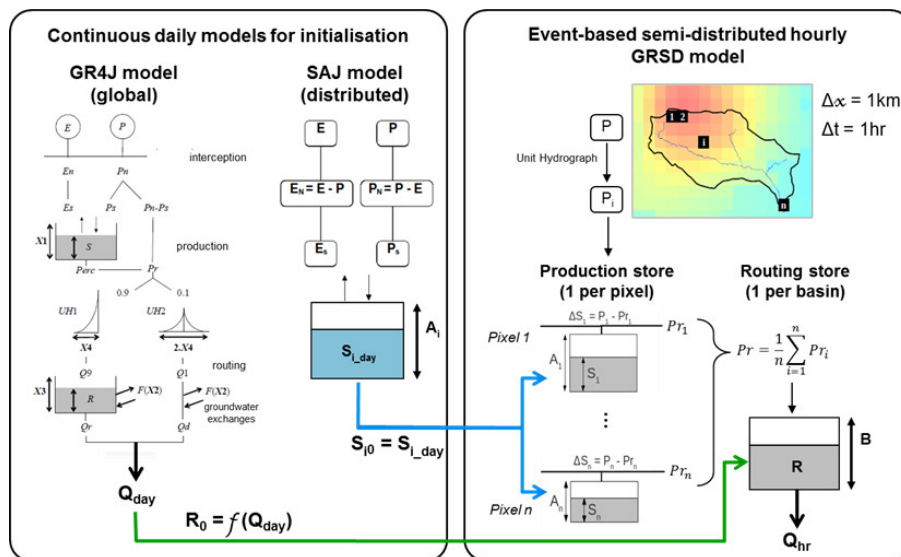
Continuous daily models for initialisation

GR4J model
(global)

SAJ model
(distributed)

$E$ $P$

interception

$En$ $Pn$

$Es$ $Ps$ $Pn-Ps$

$X1$ $S$

production

$Perc$ $Pr$

0.9 0.1

$UH1$ $UH2$

$X4$ $2.X4$

$Q9$ $Q1$

routing

$X3$ $R$ $F(X2)$ $F(X2)$

groundwater exchanges

$Qr$ $Qd$

$Q_{day}$

$R_0 = f(Q_{day})$

E P

$E_N = E - P$ $P_N = P - E$

$E_s$ $P_s$

$A_i$

$S_{i\_day}$

$S_{i0} = S_{i\_day}$

Event-based semi-distributed hourly
GRSD model

$\Delta x$ = 1km
$\Delta t$ = 1hr

1 2
i
n

P

Unit Hydrograph

$P_i$

Production store
(1 per pixel)

Routing store
(1 per basin)

$\Delta S_1 = P_1 - Pr_1$ $Pr_1$

Pixel 1

$A_1$

$S_1$

⋮

$\Delta S_n = P_n - Pr_n$ $Pr_n$

Pixel n

$A_n$

$S_n$

$Pr = \frac{1}{n}\sum_{i=1}^{n} Pr_i$

B

R

$Q_{hr}$